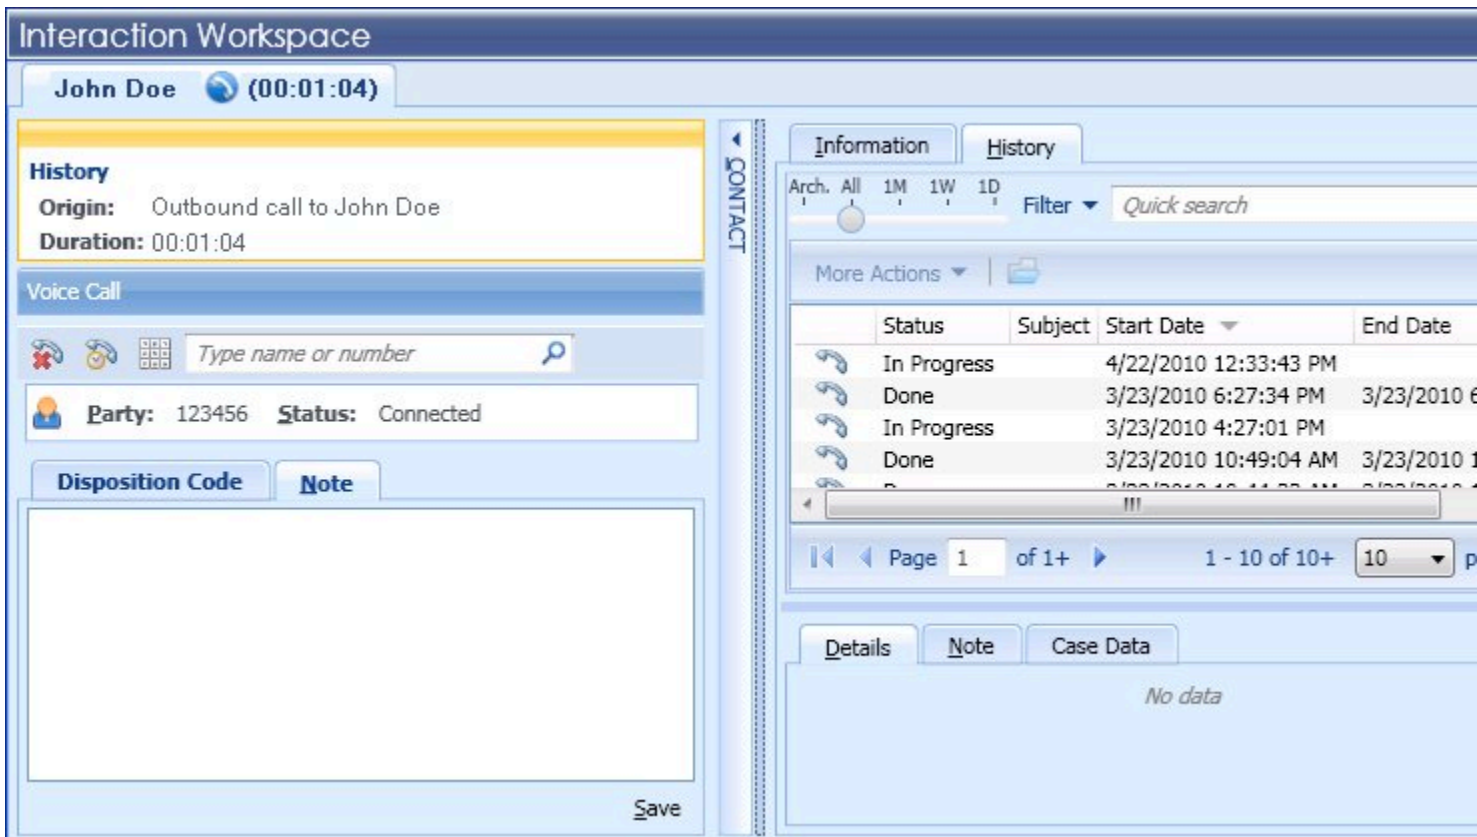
Interaction Workspace

John Doe (00:01:04)

History
Origin: Outbound call to John Doe
Duration: 00:01:04

Voice Call

Type name or number

Party: 123456 Status: Connected

Disposition Code | Note

Save

CONTACT

Information | History

Arch. All 1M 1W 1D Filter Quick search

More Actions

| | Status | Subject | Start Date | End Date |
|---|---|---|---|---|
| | In Progress | | 4/22/2010 12:33:43 PM | |
| | Done | | 3/23/2010 6:27:34 PM | 3/23/2010 6 |
| | In Progress | | 3/23/2010 4:27:01 PM | |
| | Done | | 3/23/2010 10:49:04 AM | 3/23/2010 1 |

Page 1 of 1+ 1 - 10 of 10+ 10 p

Details | Note | Case Data

No data